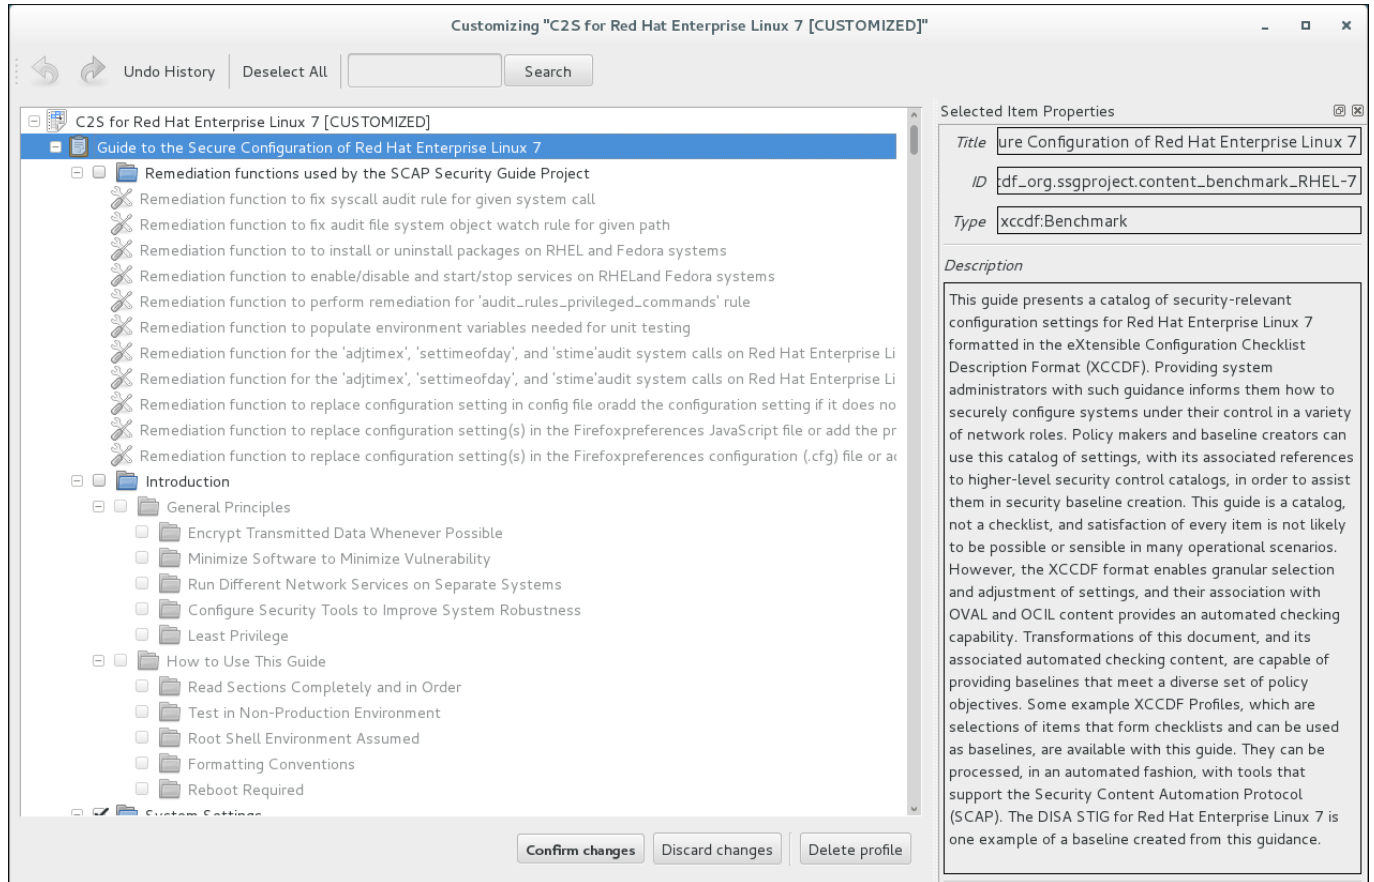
Customizing "C2S for Red Hat Enterprise Linux 7 [CUSTOMIZED]"

Undo History Deselect All Search

C2S for Red Hat Enterprise Linux 7 [CUSTOMIZED]
Guide to the Secure Configuration of Red Hat Enterprise Linux 7
Remediation functions used by the SCAP Security Guide Project
Remediation function to fix syscall audit rule for given system call
Remediation function to fix audit file system object watch rule for given path
Remediation function to to install or uninstall packages on RHEL and Fedora systems
Remediation function to enable/disable and start/stop services on RHELand Fedora systems
Remediation function to perform remediation for 'audit_rules_privileged_commands' rule
Remediation function to populate environment variables needed for unit testing
Remediation function for the 'adjtimex', 'settimeofday', and 'stime'audit system calls on Red Hat Enterprise Li
Remediation function for the 'adjtimex', 'settimeofday', and 'stime'audit system calls on Red Hat Enterprise Li
Remediation function to replace configuration setting in config file oradd the configuration setting if it does no
Remediation function to replace configuration setting(s) in the Firefoxpreferences JavaScript file or add the pr
Remediation function to replace configuration setting(s) in the Firefoxpreferences configuration (.cfg) file or a
Introduction
General Principles
Encrypt Transmitted Data Whenever Possible
Minimize Software to Minimize Vulnerability
Run Different Network Services on Separate Systems
Configure Security Tools to Improve System Robustness
Least Privilege
How to Use This Guide
Read Sections Completely and in Order
Test in Non-Production Environment
Root Shell Environment Assumed
Formatting Conventions
Reboot Required
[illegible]

Confirm changes Discard changes Delete profile

Selected Item Properties
Title ure Configuration of Red Hat Enterprise Linux 7
ID cdf_org.ssgproject.content_benchmark_RHEL-7
Type xccdf:Benchmark
Description
This guide presents a catalog of security-relevant configuration settings for Red Hat Enterprise Linux 7 formatted in the eXtensible Configuration Checklist Description Format (XCCDF). Providing system administrators with such guidance informs them how to securely configure systems under their control in a variety of network roles. Policy makers and baseline creators can use this catalog of settings, with its associated references to higher-level security control catalogs, in order to assist them in security baseline creation. This guide is a catalog, not a checklist, and satisfaction of every item is not likely to be possible or sensible in many operational scenarios. However, the XCCDF format enables granular selection and adjustment of settings, and their association with OVAL and OCIL content provides an automated checking capability. Transformations of this document, and its associated automated checking content, are capable of providing baselines that meet a diverse set of policy objectives. Some example XCCDF Profiles, which are selections of items that form checklists and can be used as baselines, are available with this guide. They can be processed, in an automated fashion, with tools that support the Security Content Automation Protocol (SCAP). The DISA STIG for Red Hat Enterprise Linux 7 is one example of a baseline created from this guidance.